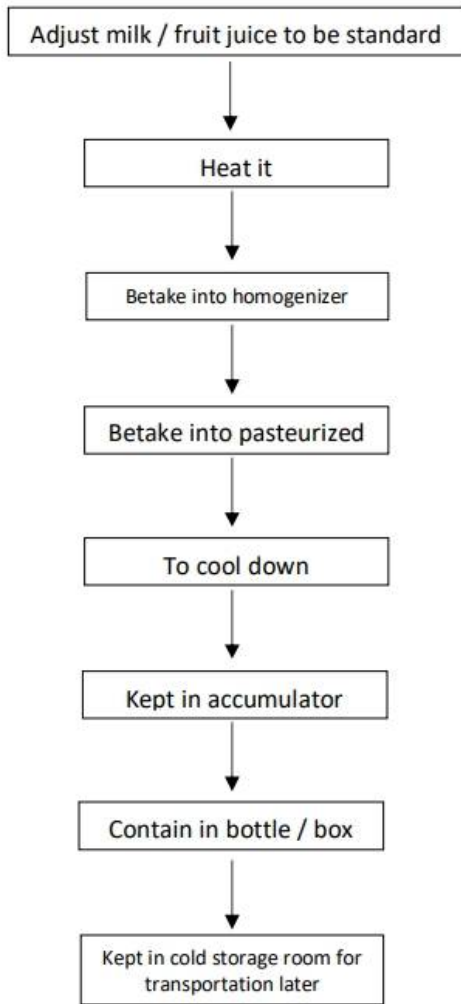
Adjust milk / fruit juice to be standard

Heat it

Betake into homogenizer

Betake into pasteurized

To cool down

Kept in accumulator

Contain in bottle / box

Kept in cold storage room for transportation later